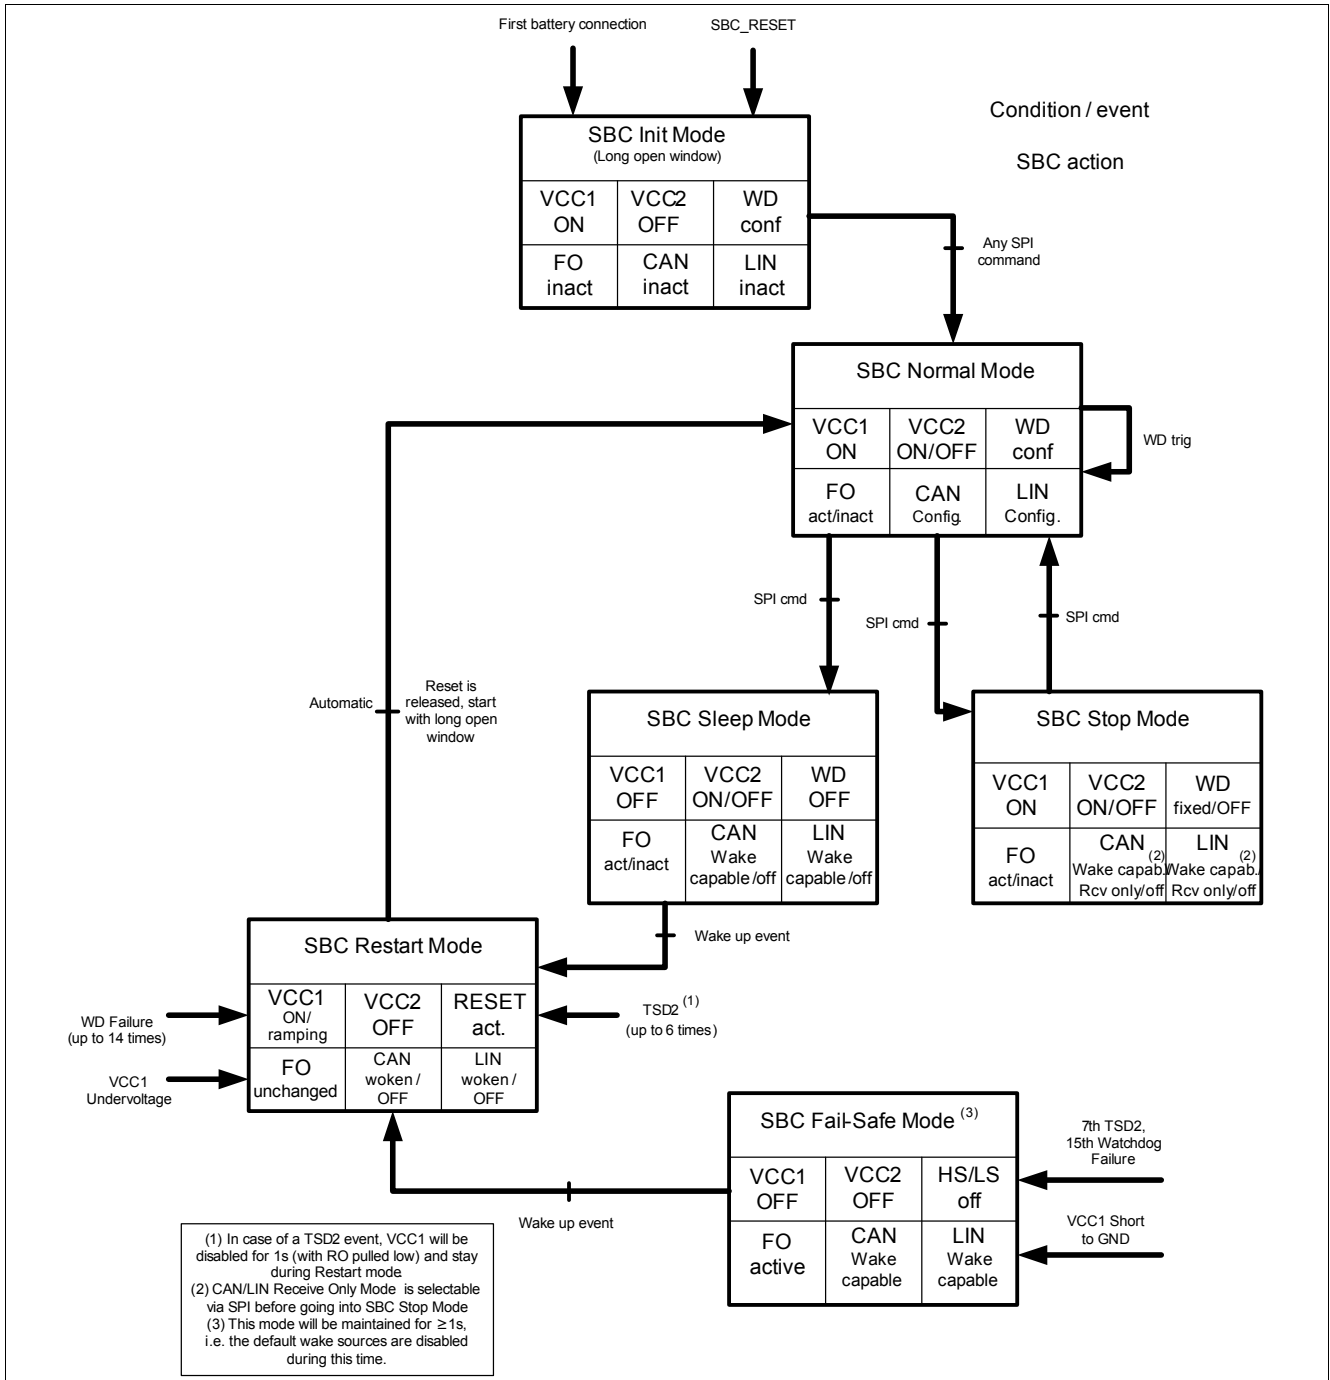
First battery connection

SBC_RESET

Condition / event

SBC action

SBC Init Mode
(Long open window)

| VCC1 ON | VCC2 OFF | WD conf |
|---|---|---|
| FO inact | CAN inact | LIN inact |

Any SPI command

SBC Normal Mode

| VCC1 ON | VCC2 ON/OFF | WD conf |
|---|---|---|
| FO act/inact | CAN Config. | LIN Config. |

WD trig

SPI cmd

SPI cmd

SPI cmd

Automatic

Reset is released, start with long open window

SBC Sleep Mode

| VCC1 OFF | VCC2 ON/OFF | WD OFF |
|---|---|---|
| FO act/inact | CAN Wake capable /off | LIN Wake capable /off |

SBC Stop Mode

| VCC1 ON | VCC2 ON/OFF | WD fixed/OFF |
|---|---|---|
| FO act/inact | CAN (2) Wake capab./ Rcv only/off | LIN (2) Wake capab./ Rcv only/off |

Wake up event

SBC Restart Mode

| VCC1 ON/ ramping | VCC2 OFF | RESET act. |
|---|---|---|
| FO unchanged | CAN woken / OFF | LIN woken / OFF |

WD Failure (up to 14 times)

VCC1 Undervoltage

TSD2 $^{(1)}$ (up to 6 times)

SBC Fail-Safe Mode $^{(3)}$

| VCC1 OFF | VCC2 OFF | HS/LS off |
|---|---|---|
| FO active | CAN Wake capable | LIN Wake capable |

7th TSD2, 15th Watchdog Failure

VCC1 Short to GND

Wake up event

(1) In case of a TSD2 event, VCC1 will be disabled for 1s (with RO pulled low) and stay during Restart mode
(2) CAN/LIN Receive Only Mode is selectable via SPI before going into SBC Stop Mode
(3) This mode will be maintained for ≥1s, i.e. the default wake sources are disabled during this time.